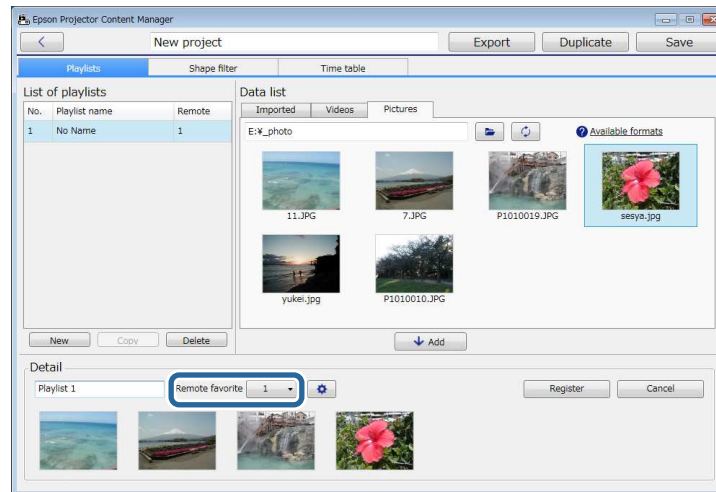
Epson Projector Content Manager

<

New project

Export

Duplicate

Save

Playlists

Shape filter

Time table

List of playlists

| No. | Playlist name | Remote |
|---|---|---|
| 1 | No Name | 1 |

New

Copy

Delete

Data list

Imported

Videos

Pictures

E:¥_photo

Available formats

11.JPG

7.JPG

P1010019.JPG

sesya.jpg

yukei.jpg

P1010010.JPG

Add

Detail

Playlist 1

Remote favorite

1

Register

Cancel